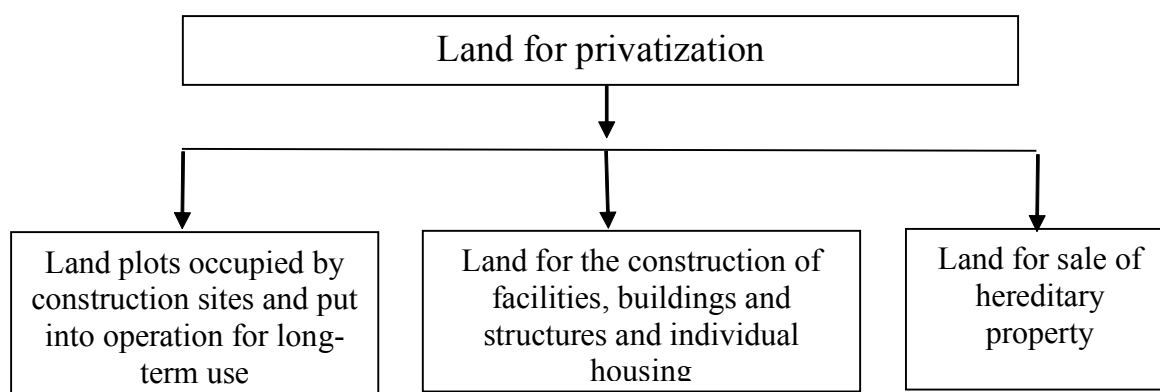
Land for privatization

Land plots occupied by construction sites and put into operation for long-term use

Land for the construction of facilities, buildings and structures and individual housing

Land for sale of hereditary property